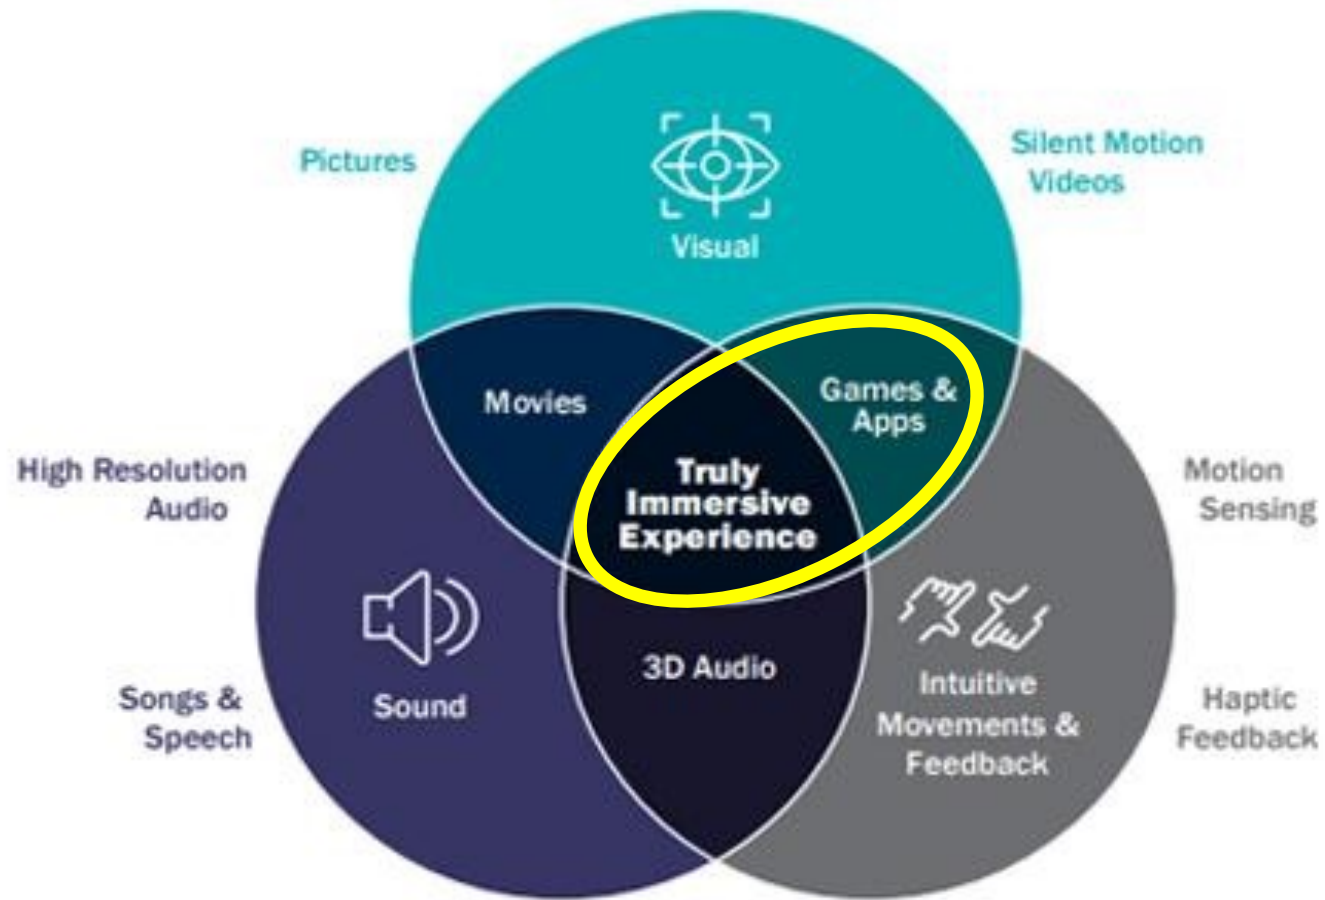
Pictures

Visual

Silent Motion Videos

Movies

Games & Apps

High Resolution Audio

Truly Immersive Experience

Motion Sensing

Sound

3D Audio

Intuitive Movements & Feedback

Songs & Speech

Haptic Feedback